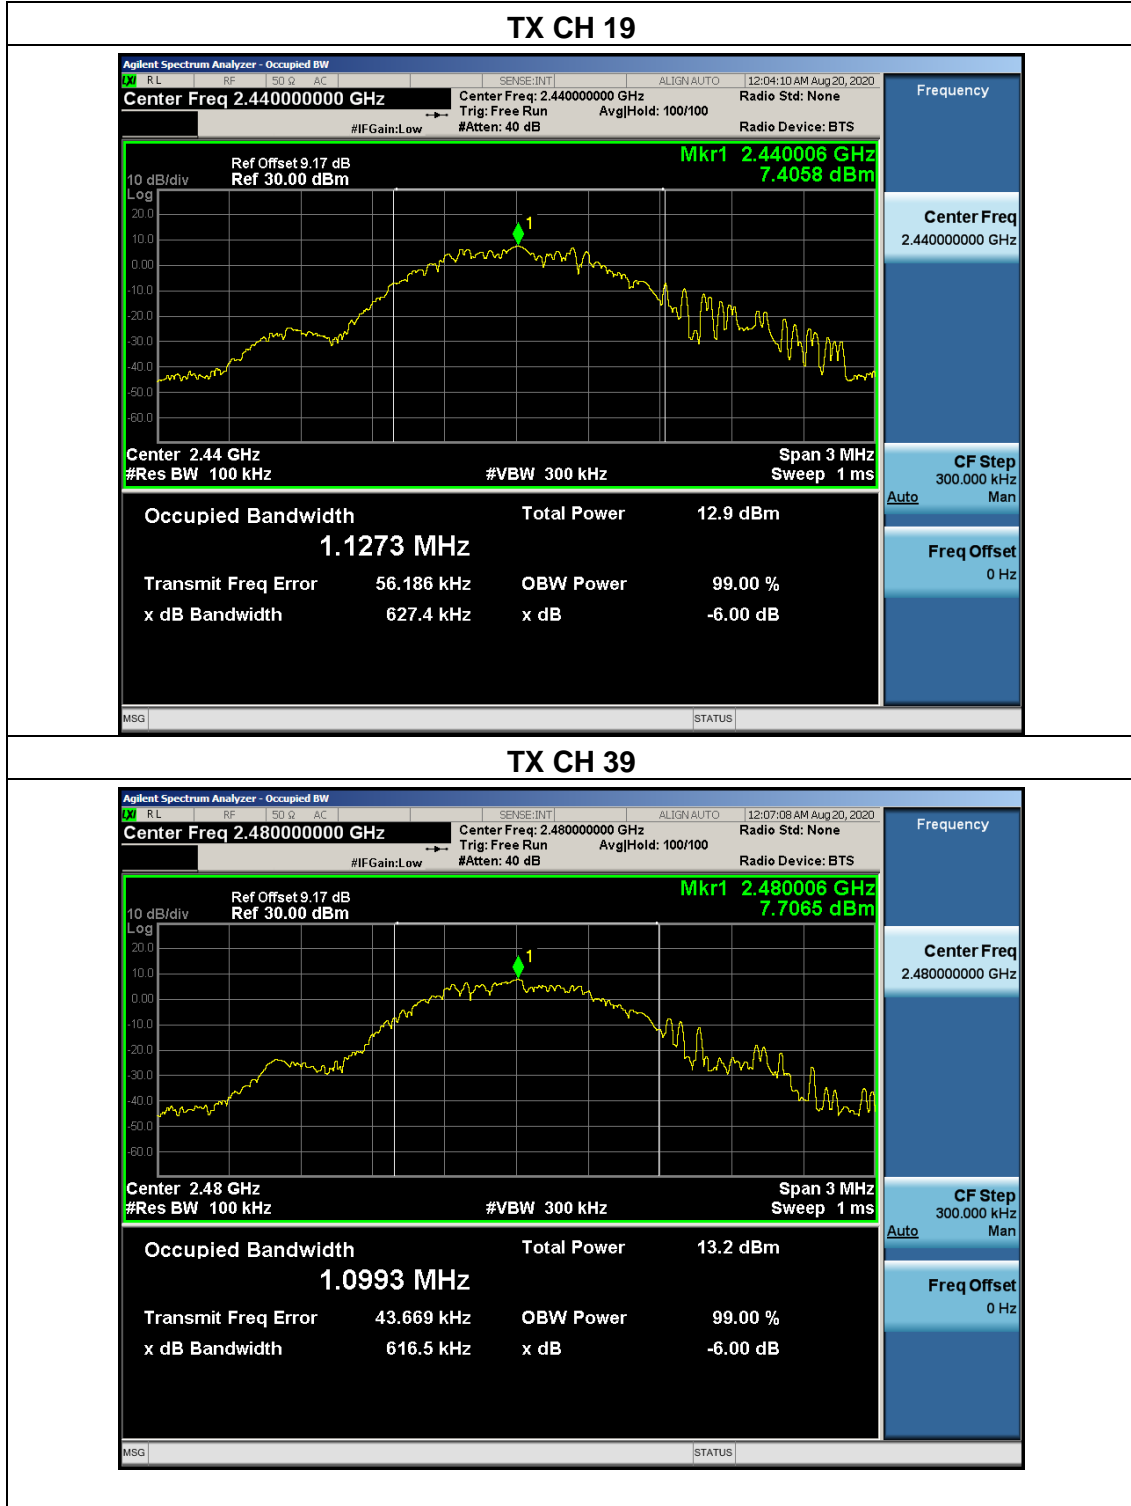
TX CH 19

Agilent Spectrum Analyzer - Occupied BW
LXI RL RF 50 Ω AC SENSE:INT ALIGN AUTO 12:04:10 AM Aug 20, 2020
Center Freq 2.440000000 GHz
Center Freq: 2.440000000 GHz
Trig: Free Run Avg|Hold: 100/100
#IFGain:Low #Atten: 40 dB
Radio Std: None
Radio Device: BTS

Frequency

Ref Offset 9.17 dB
10 dB/div Ref 30.00 dBm
Log
Mkr1 2.440006 GHz
7.4058 dBm

20.0
10.0
0.00
-10.0
-20.0
-30.0
-40.0
-50.0
-60.0

1

Center 2.44 GHz
#Res BW 100 kHz
#VBW 300 kHz
Span 3 MHz
Sweep 1 ms

Center Freq
2.440000000 GHz

CF Step
300.000 kHz
Auto Man

Freq Offset
0 Hz

Occupied Bandwidth
1.1273 MHz
Total Power 12.9 dBm
Transmit Freq Error 56.186 kHz
OBW Power 99.00 %
x dB Bandwidth 627.4 kHz
x dB -6.00 dB

MSG
STATUS

TX CH 39

Agilent Spectrum Analyzer - Occupied BW
LXI RL RF 50 Ω AC SENSE:INT ALIGN AUTO 12:07:08 AM Aug 20, 2020
Center Freq 2.480000000 GHz
Center Freq: 2.480000000 GHz
Trig: Free Run Avg|Hold: 100/100
#IFGain:Low #Atten: 40 dB
Radio Std: None
Radio Device: BTS

Frequency

Ref Offset 9.17 dB
10 dB/div Ref 30.00 dBm
Log
Mkr1 2.480006 GHz
7.7065 dBm

20.0
10.0
0.00
-10.0
-20.0
-30.0
-40.0
-50.0
-60.0

1

Center 2.48 GHz
#Res BW 100 kHz
#VBW 300 kHz
Span 3 MHz
Sweep 1 ms

Center Freq
2.480000000 GHz

CF Step
300.000 kHz
Auto Man

Freq Offset
0 Hz

Occupied Bandwidth
1.0993 MHz
Total Power 13.2 dBm
Transmit Freq Error 43.669 kHz
OBW Power 99.00 %
x dB Bandwidth 616.5 kHz
x dB -6.00 dB

MSG
STATUS